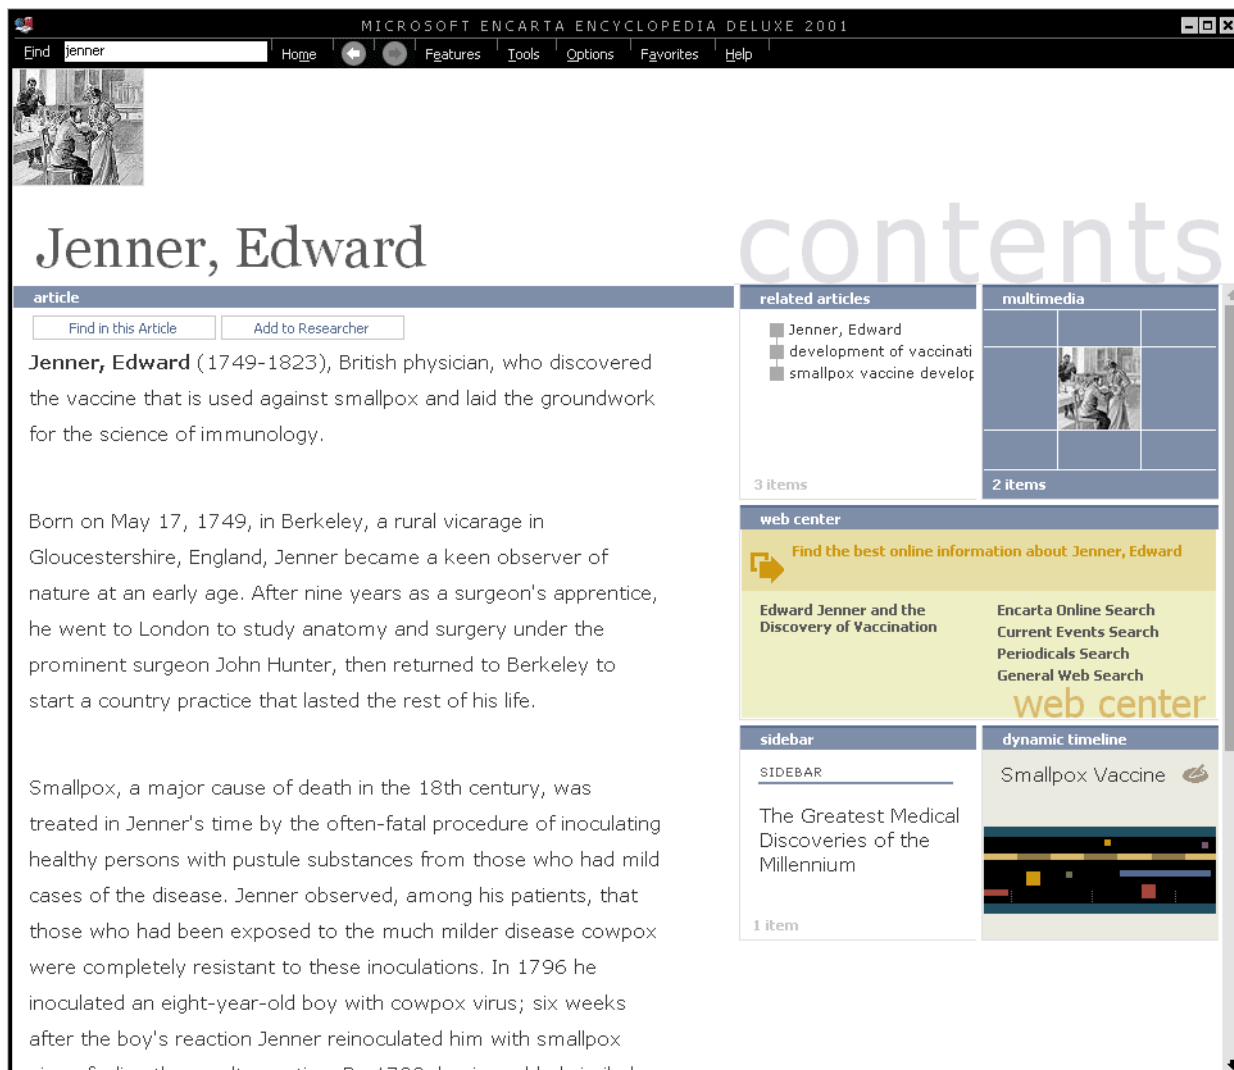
MICROSOFT ENCARTA ENCYCLOPEDIA DELUXE 2001

Find jenner Home Features Tools Options Favorites Help

Jenner, Edward

contents

article

Find in this Article Add to Researcher

**Jenner, Edward** (1749-1823), British physician, who discovered the vaccine that is used against smallpox and laid the groundwork for the science of immunology.

Born on May 17, 1749, in Berkeley, a rural vicarage in Gloucestershire, England, Jenner became a keen observer of nature at an early age. After nine years as a surgeon's apprentice, he went to London to study anatomy and surgery under the prominent surgeon John Hunter, then returned to Berkeley to start a country practice that lasted the rest of his life.

Smallpox, a major cause of death in the 18th century, was treated in Jenner's time by the often-fatal procedure of inoculating healthy persons with pustule substances from those who had mild cases of the disease. Jenner observed, among his patients, that those who had been exposed to the much milder disease cowpox were completely resistant to these inoculations. In 1796 he inoculated an eight-year-old boy with cowpox virus; six weeks after the boy's reaction Jenner reinoculated him with smallpox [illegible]

related articles

Jenner, Edward
development of vaccinati
smallpox vaccine develop

3 items

multimedia

2 items

web center

Find the best online information about Jenner, Edward

Edward Jenner and the Discovery of Vaccination

Encarta Online Search
Current Events Search
Periodicals Search
General Web Search

web center

sidebar

SIDEBAR

The Greatest Medical Discoveries of the Millennium

1 item

dynamic timeline

Smallpox Vaccine